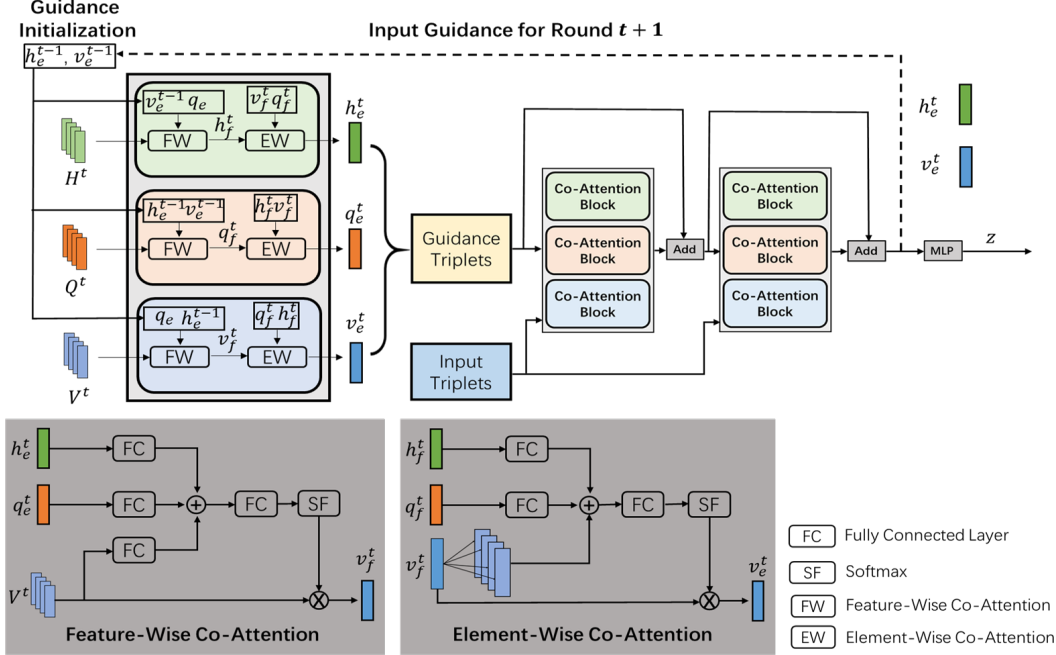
Guidance Initialization

Input Guidance for Round $t+1$

$h_e^{t-1}, v_e^{t-1}$

$v_e^{t-1}\ q_e$

$v_f^t q_f^t$

FW

$h_f^t$

EW

$h_e^t$

$H^t$

$h_e^{t-1} v_e^{t-1}$

$h_f^t v_f^t$

FW

$q_f^t$

EW

$q_e^t$

$Q^t$

$q_e\ h_e^{t-1}$

$q_f^t\ h_f^t$

FW

$v_f^t$

EW

$v_e^t$

$V^t$

Guidance Triplets

Input Triplets

Co-Attention Block

Co-Attention Block

Co-Attention Block

Add

Co-Attention Block

Co-Attention Block

Co-Attention Block

Add

MLP

$z$

$h_e^t$

$v_e^t$

$h_e^t$

FC

$q_e^t$

FC

$\oplus$

FC

SF

FC

$V^t$

$\otimes$

$v_f^t$

Feature-Wise Co-Attention

$h_f^t$

FC

$q_f^t$

FC

$\oplus$

FC

SF

$v_f^t$

$\otimes$

$v_e^t$

Element-Wise Co-Attention

FC Fully Connected Layer

SF Softmax

FW Feature-Wise Co-Attention

EW Element-Wise Co-Attention